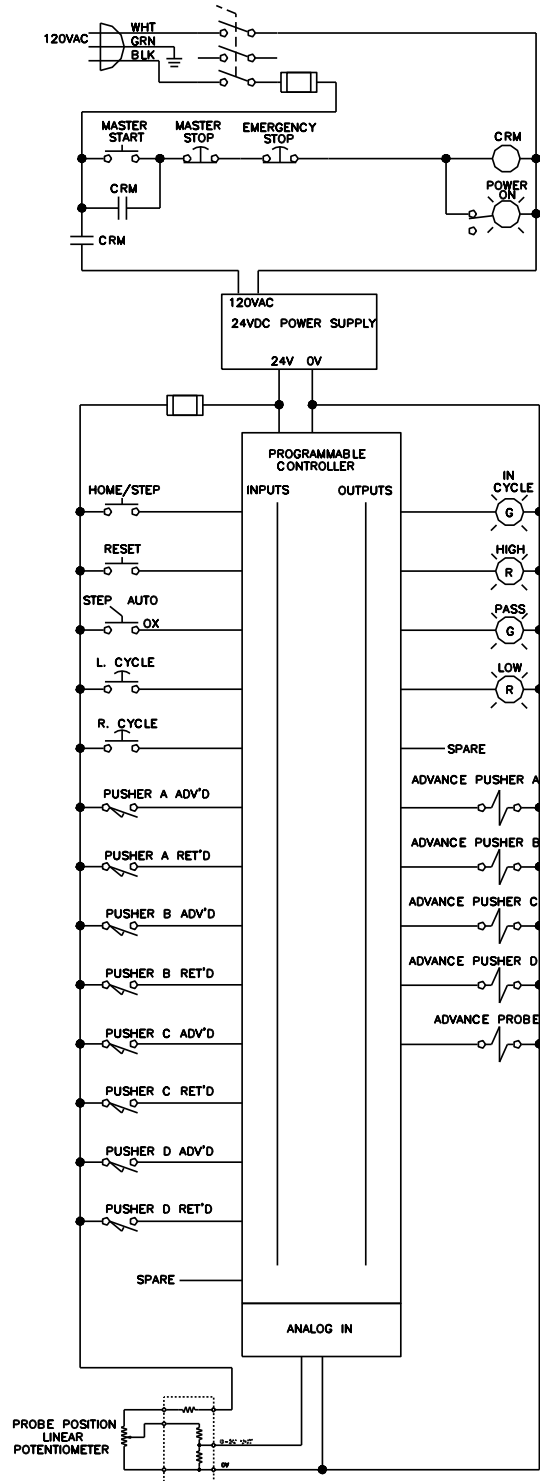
120VAC
WHT
GRN
BLK

MASTER START
MASTER STOP
EMERGENCY STOP
CRM
CRM
CRM
POWER ON

120VAC
24VDC POWER SUPPLY
24V 0V

PROGRAMMABLE CONTROLLER
INPUTS
OUTPUTS

HOME/STEP
RESET
STEP AUTO
OX
L. CYCLE
R. CYCLE
PUSHER A ADV'D
PUSHER A RET'D
PUSHER B ADV'D
PUSHER B RET'D
PUSHER C ADV'D
PUSHER C RET'D
PUSHER D ADV'D
PUSHER D RET'D
SPARE

IN CYCLE
G
HIGH
R
PASS
G
LOW
R
SPARE
ADVANCE PUSHER A
ADVANCE PUSHER B
ADVANCE PUSHER C
ADVANCE PUSHER D
ADVANCE PROBE

ANALOG IN

PROBE POSITION LINEAR POTENTIOMETER
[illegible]
0V